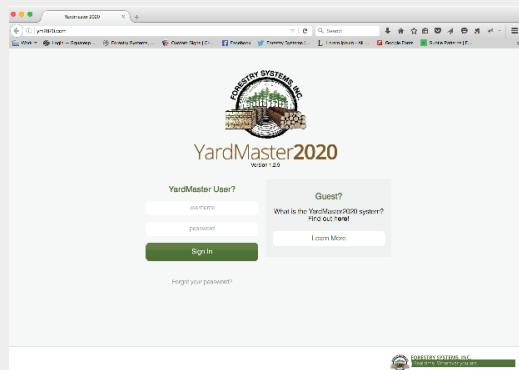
Yardmaster 2020
ym2020.com
Search
Most ▾ Login — Squaresp... Forestry Systems... Custom Signs | Cr... Facebook Forestry Systems I... Lorem Ipsum - All ... Google Earth Bubble Pattern | C...
FORESTRY SYSTEMS INC
YardMaster2020
Version 1.2.0
YardMaster User?
username
password
Sign In
Forgot your password?
Guest?
What is the YardMaster2020 system? Find out here!
Learn More
FORESTRY SYSTEMS, INC.
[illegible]